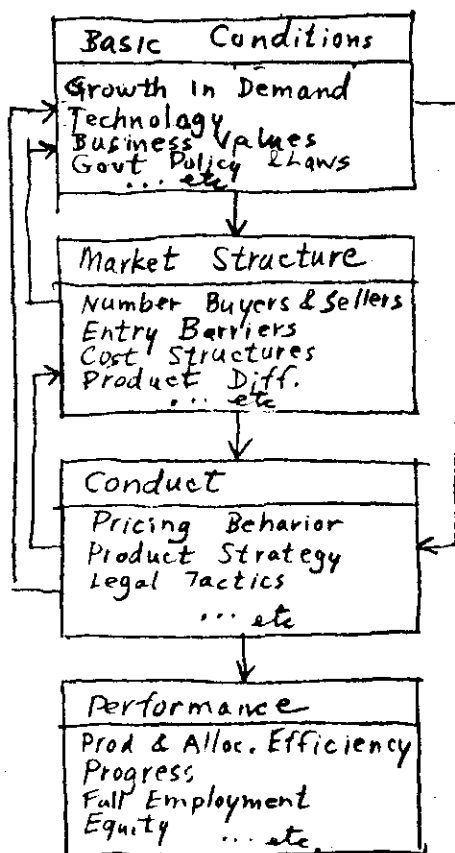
Basic Conditions

Growth in Demand
Technology
Business Values
Govt Policy & Laws
... etc

Market Structure

Number Buyers & Sellers
Entry Barriers
Cost Structures
Product Diff.
... etc

Conduct

Pricing Behavior
Product Strategy
Legal Tactics
... etc

Performance

Prod & Alloc. Efficiency
Progress
Full Employment
Equity ... etc.